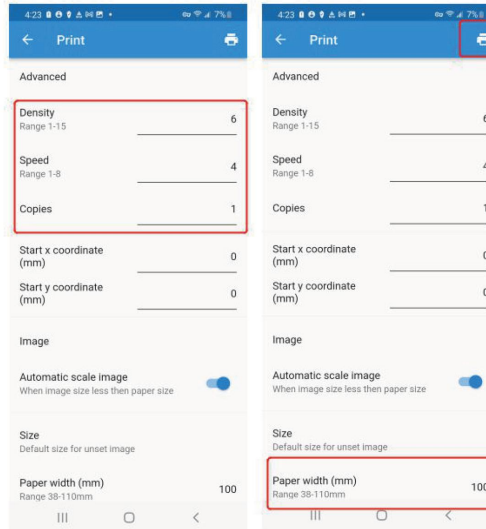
4:23 7%

Print

Advanced

Density
Range 1-15
6

Speed
Range 1-8
4

Copies
1

Start x coordinate (mm)
0

Start y coordinate (mm)
0

Image

Automatic scale image
When image size less then paper size

Size
Default size for unset image

Paper width (mm)
Range 38-110mm
100

4:23 7%

Print

Advanced

Density
Range 1-15
6

Speed
Range 1-8
4

Copies
1

Start x coordinate (mm)
0

Start y coordinate (mm)
0

Image

Automatic scale image
When image size less then paper size

Size
Default size for unset image

Paper width (mm)
Range 38-110mm
100